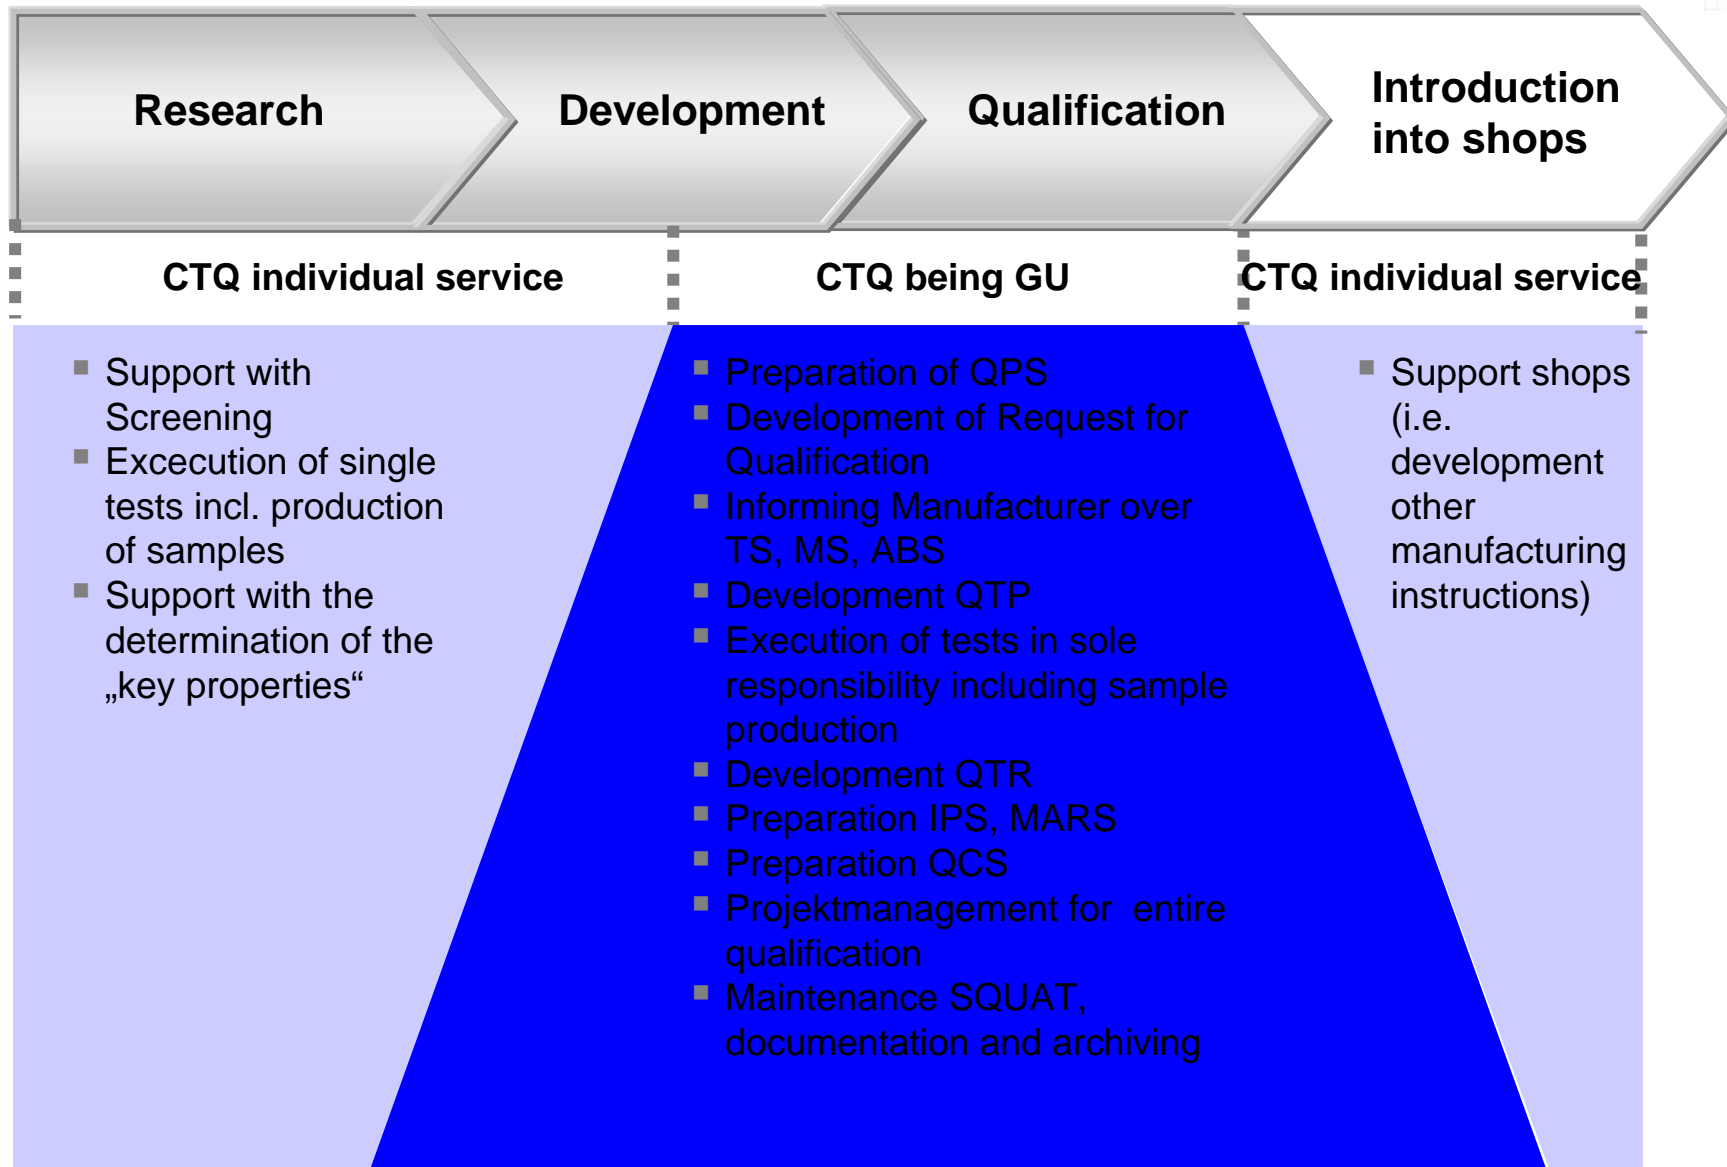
Research

Development

Qualification

Introduction into shops

CTQ individual service

CTQ being GU

CTQ individual service

- Support with Screening
- Excecution of single tests incl. production of samples
- Support with the determination of the „key properties“

- Preparation of QPS
- Development of Request for Qualification
- Informing Manufacturer over TS, MS, ABS
- Development QTP
- Execution of tests in sole responsibility including sample production
- Development QTR
- Preparation IPS, MARS
- Preparation QCS
- Projektmanagement for entire qualification
- Maintenance SQUAT, documentation and archiving

- Support shops (i.e. development other manufacturing instructions)